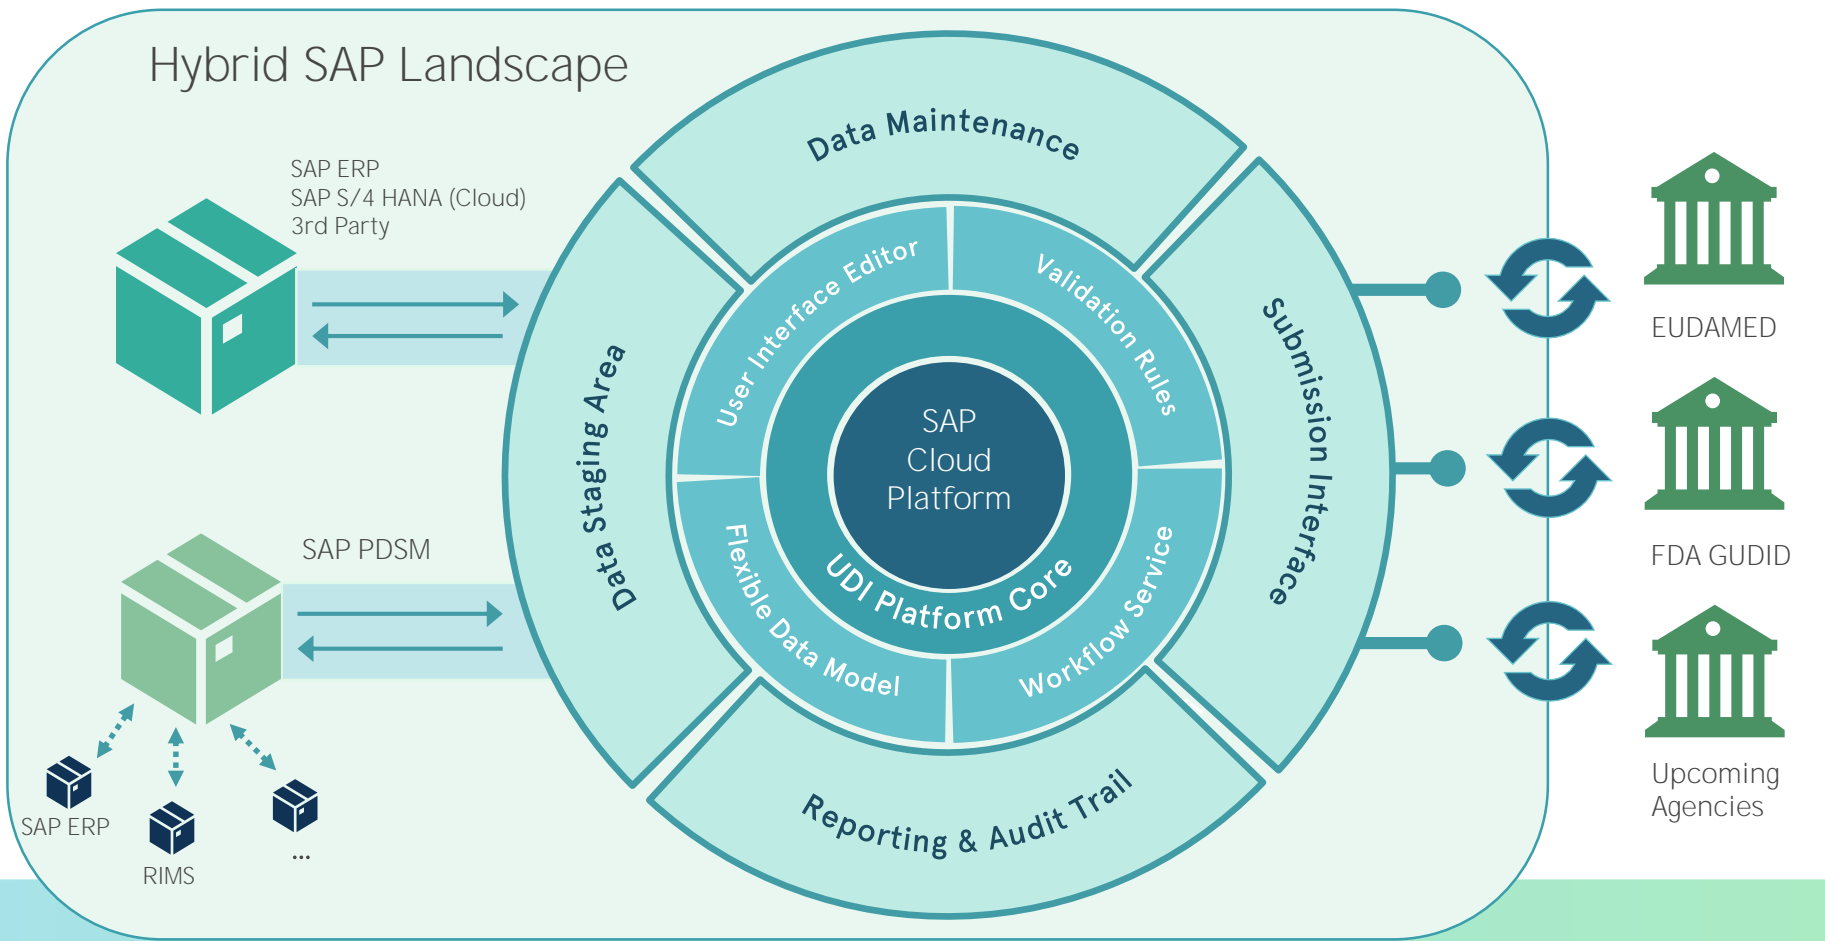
Hybrid SAP Landscape

SAP ERP
SAP S/4 HANA (Cloud)
3rd Party

SAP PDSM

SAP ERP

RIMS

...

Data Maintenance

Data Staging Area

Submission Interface

Reporting & Audit Trail

User Interface Editor

Validation Rules

Flexible Data Model

Workflow Service

UDI Platform Core

SAP Cloud Platform

EUDAMED

FDA GUDID

Upcoming Agencies